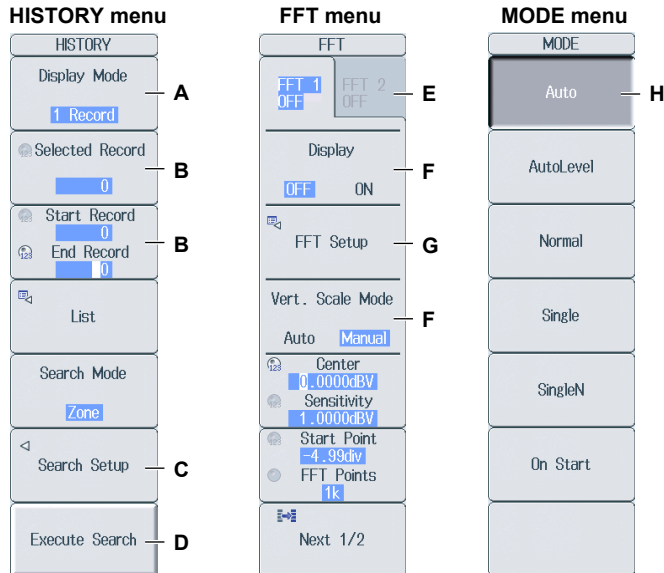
HISTORY menu

HISTORY

Display Mode

1 Record

A

Selected Record

0

B

Start Record

0

End Record

0

B

List

Search Mode

Zone

Search Setup

C

Execute Search

D

FFT menu

FFT

FFT 1 OFF

FFT 2 OFF

E

Display

OFF ON

F

FFT Setup

G

Vert. Scale Mode

Auto Manual

F

Center

0.0000dBV

Sensitivity

1.0000dBV

Start Point

-4.99div

FFT Points

1k

Next 1/2

MODE menu

MODE

Auto

H

AutoLevel

Normal

Single

SingleN

On Start